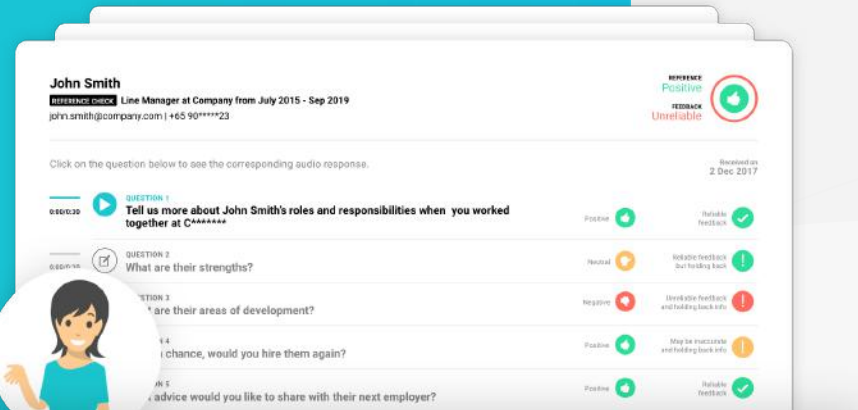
John Smith
REFERENCE CHECK Line Manager at Company from July 2015 - Sep 2019
john.smith@company.com | +65 90*****23

REFERENCE
Positive
FEEDBACK
Unreliable

Click on the question below to see the corresponding audio response.

Received on
2 Dec 2017

0:00/0:30
QUESTION 1
Tell us more about John Smith's roles and responsibilities when you worked together at C*******
Positive
Reliable feedback

0:00/0:30
QUESTION 2
What are their strengths?
Neutral
Reliable feedback but holding back

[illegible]ESTION 3
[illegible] are their areas of development?
Negative
Unreliable feedback and holding back info

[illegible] 4
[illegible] chance, would you hire them again?
Positive
May be inaccurate and holding back info

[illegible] 5
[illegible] advice would you like to share with their next employer?
Positive
Reliable feedback